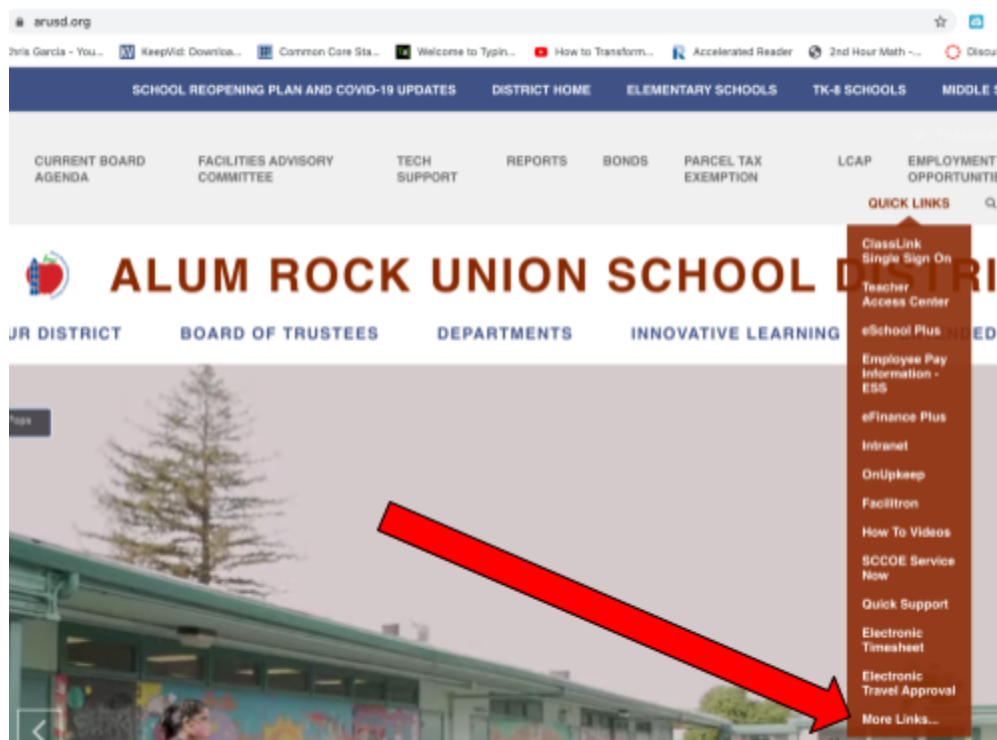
arusd.org

hris Garcia - You... KeepVid: Downloa... Common Core Sta... Welcome to Typin... How to Transform... Accelerated Reader 2nd Hour Math -... Discou

SCHOOL REOPENING PLAN AND COVID-19 UPDATES DISTRICT HOME ELEMENTARY SCHOOLS TK-8 SCHOOLS MIDDLE S

CURRENT BOARD AGENDA FACILITIES ADVISORY COMMITTEE TECH SUPPORT REPORTS BONDS PARCEL TAX EXEMPTION LCAP EMPLOYMENT OPPORTUNITI

QUICK LINKS

ALUM ROCK UNION SCHOOL DISTRI

UR DISTRICT BOARD OF TRUSTEES DEPARTMENTS INNOVATIVE LEARNING EXTENDED

ClassLink Single Sign On
Teacher Access Center
eSchool Plus
Employee Pay Information - ESS
eFinance Plus
Intranet
OnUpkeep
Facilitron
How To Videos
SCCOE Service Now
Quick Support
Electronic Timesheet
Electronic Travel Approval
More Links...